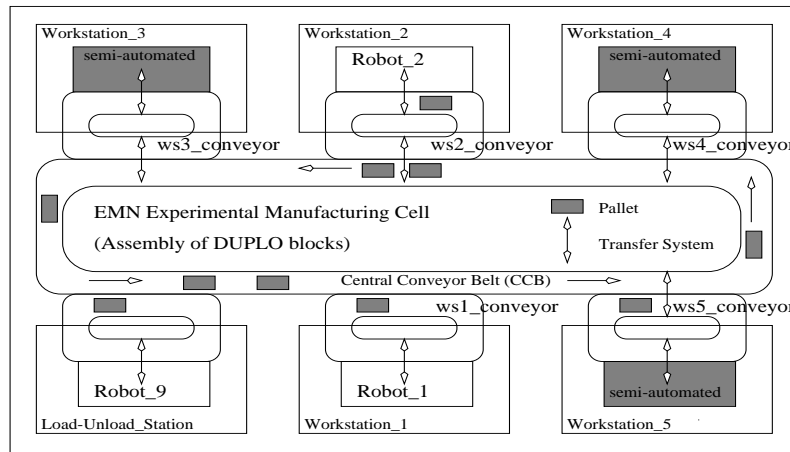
Workstation_3
semi-automated
ws3_conveyor

Workstation_2
Robot_2
ws2_conveyor

Workstation_4
semi-automated
ws4_conveyor

EMN Experimental Manufacturing Cell
(Assembly of DUPLO blocks)

Pallet
Transfer System

Central Conveyor Belt (CCB)

ws1_conveyor
ws5_conveyor

Robot_9
Load-Unload_Station

Robot_1
Workstation_1

semi-automated
Workstation_5